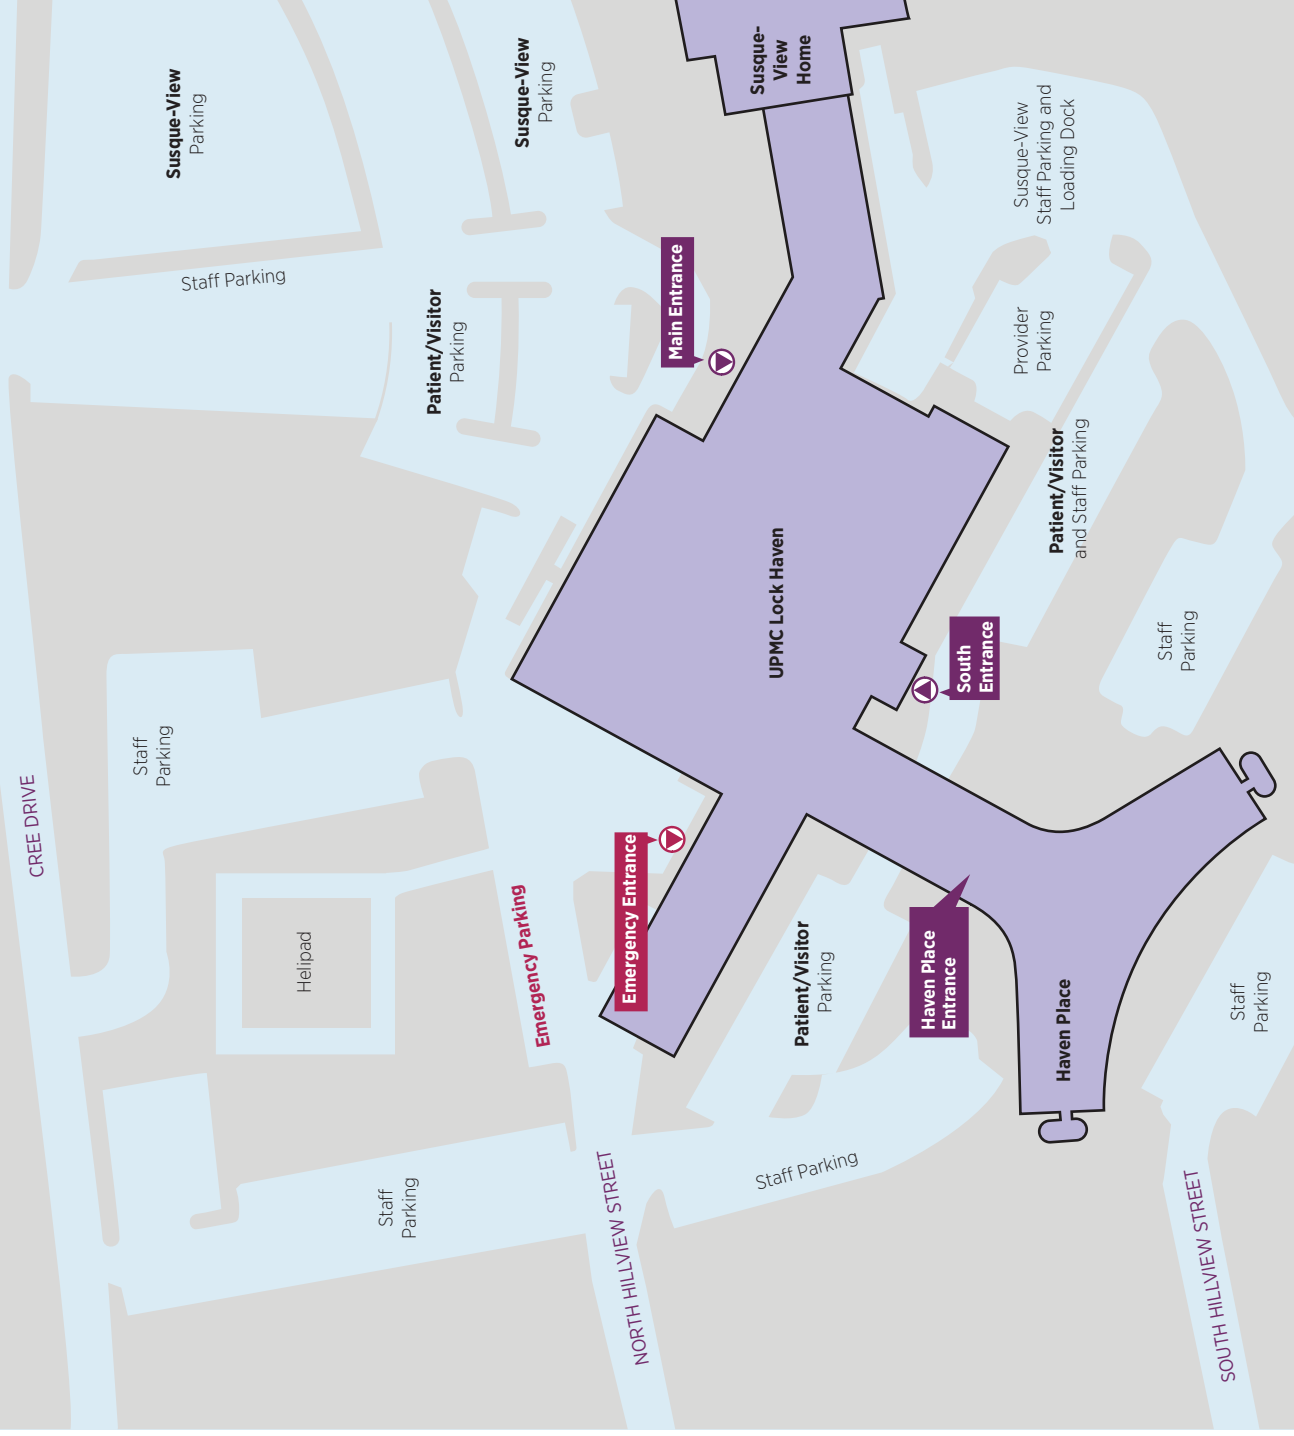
Susque-View Parking

Susque-View Parking

Susque-View Home

Susque-View Staff Parking and Loading Dock

Staff Parking

Main Entrance

Patient/Visitor Parking

Provider Parking

Patient/Visitor and Staff Parking

UPMC Lock Haven

South Entrance

Staff Parking

Staff Parking

CREE DRIVE

Emergency Entrance

Emergency Parking

Helipad

Patient/Visitor Parking

Haven Place Entrance

Haven Place

Staff Parking

Staff Parking

Staff Parking

NORTH HILLVIEW STREET

SOUTH HILLVIEW STREET